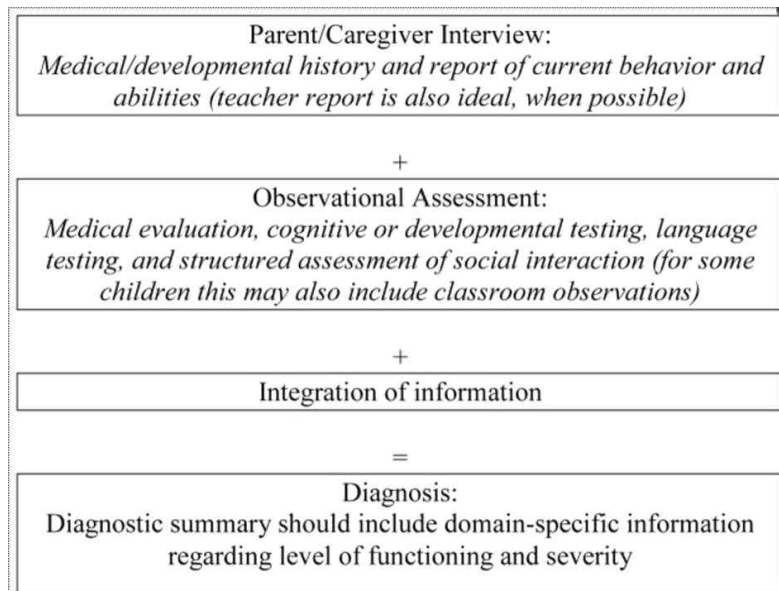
Parent/Caregiver Interview:
*Medical/developmental history and report of current behavior and abilities (teacher report is also ideal, when possible)*

+

Observational Assessment:
*Medical evaluation, cognitive or developmental testing, language testing, and structured assessment of social interaction (for some children this may also include classroom observations)*

+

Integration of information

=

Diagnosis:
Diagnostic summary should include domain-specific information regarding level of functioning and severity